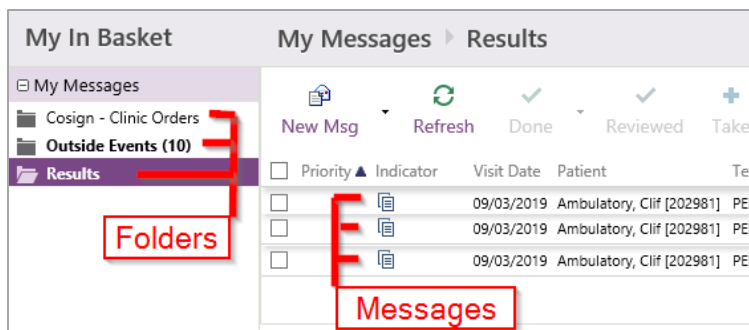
My In Basket

My Messages ▸ Results

⊟ My Messages

Cosign - Clinic Orders

Outside Events (10)

Results

New Msg

Refresh

Done

Reviewed

Take

Priority ▲ Indicator Visit Date Patient Te

| | Priority | Indicator | Visit Date | Patient | Te |
|---|---|---|---|---|---|
| ☐ | | | 09/03/2019 | Ambulatory, Clif [202981] | PE |
| ☐ | | | 09/03/2019 | Ambulatory, Clif [202981] | PE |
| ☐ | | | 09/03/2019 | Ambulatory, Clif [202981] | PE |

Folders

Messages